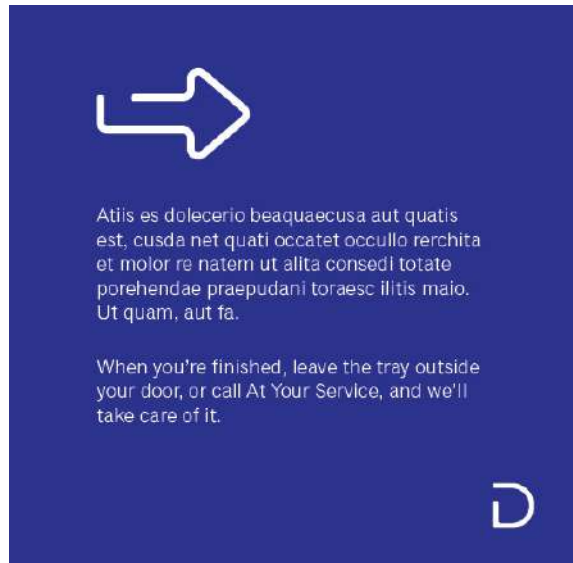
Atiis es dolecerio beaquaecusa aut quatis est, cusda net quati occatet occullo rerchita et molor re natem ut alita consedi totate porehendae praepudani toraesc ilitis maio. Ut quam, aut fa.

When you're finished, leave the tray outside your door, or call At Your Service, and we'll take care of it.

D